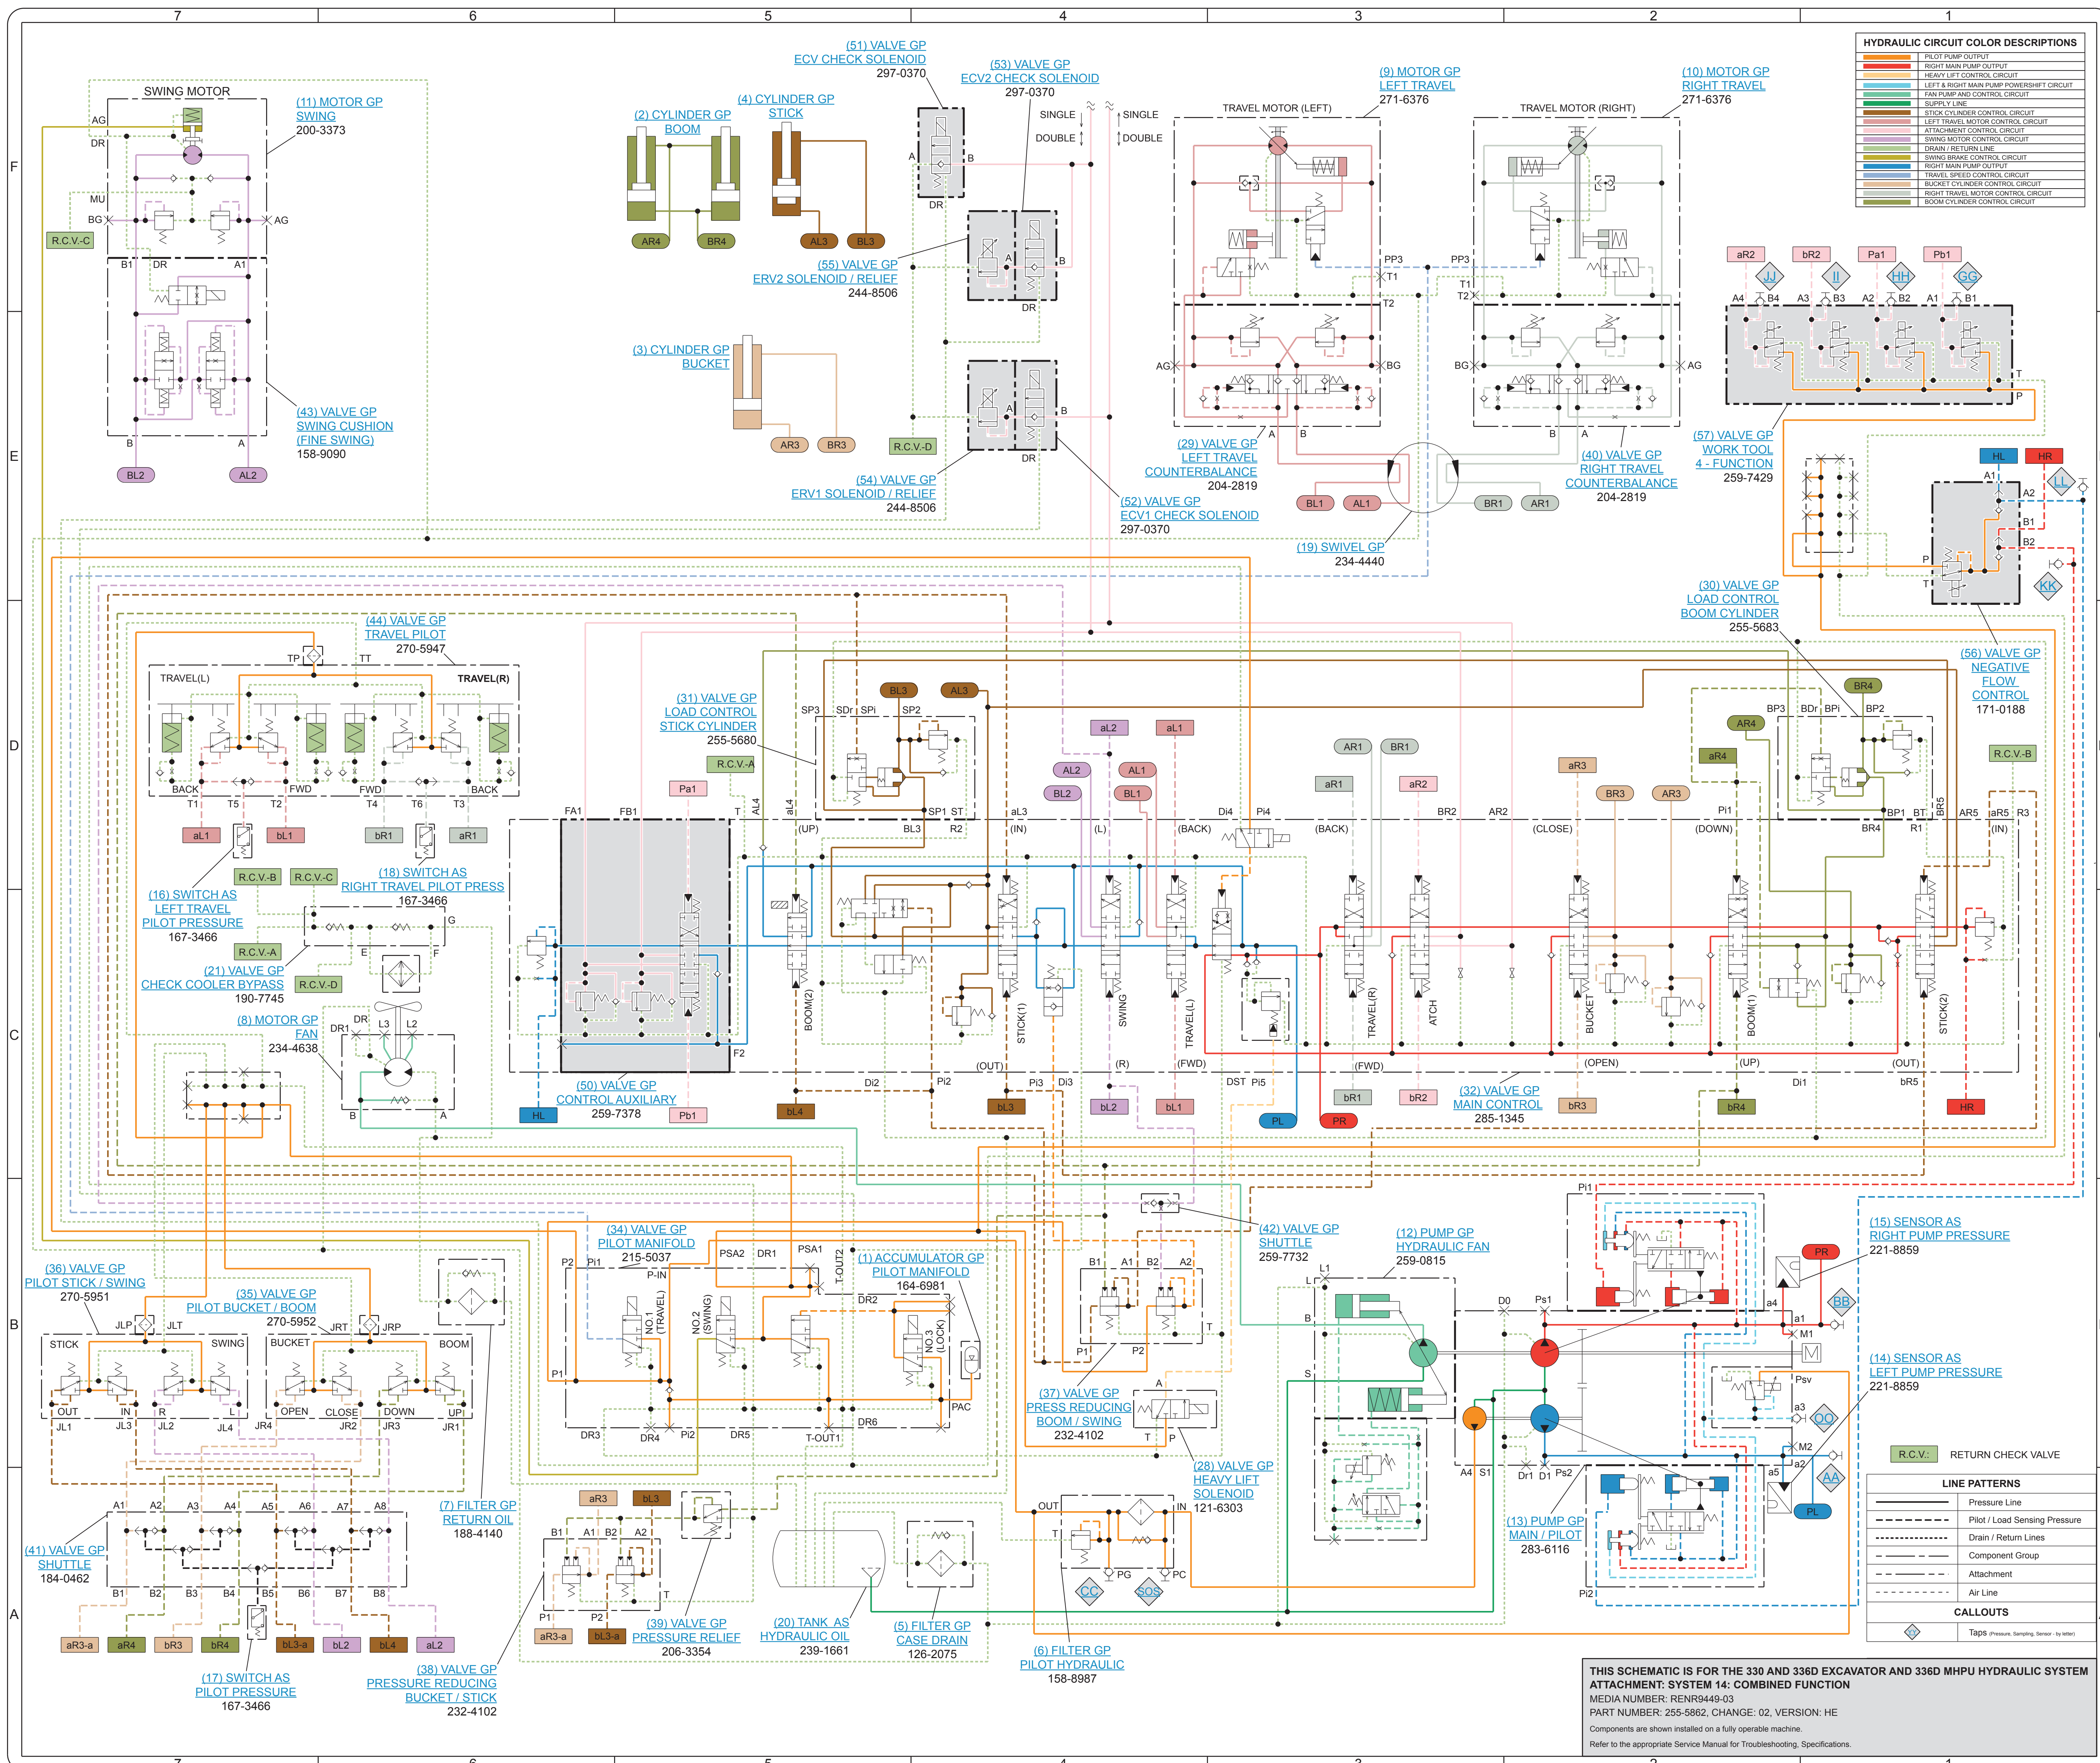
7 6 5 4 3 2 1

F E D C B A

HYDRAULIC CIRCUIT COLOR DESCRIPTIONS
PILOT PUMP OUTPUT
RIGHT MAIN PUMP OUTPUT
HEAVY LIFT CONTROL CIRCUIT
LEFT & RIGHT MAIN PUMP POWERSHIFT CIRCUIT
FAN PUMP AND CONTROL CIRCUIT
SUPPLY LINE
STICK CYLINDER CONTROL CIRCUIT
LEFT TRAVEL MOTOR CONTROL CIRCUIT
ATTACHMENT CONTROL CIRCUIT
SWING MOTOR CONTROL CIRCUIT
DRAIN / RETURN LINE
SWING BRAKE CONTROL CIRCUIT
RIGHT MAIN PUMP OUTPUT
TRAVEL SPEED CONTROL CIRCUIT
BUCKET CYLINDER CONTROL CIRCUIT
RIGHT TRAVEL MOTOR CONTROL CIRCUIT
BOOM CYLINDER CONTROL CIRCUIT

SWING MOTOR
(11) MOTOR GP SWING 200-3373
AG DR MU BG AG R.C.V.-C B1 DR A1 B A BL2 AL2
(43) VALVE GP SWING CUSHION (FINE SWING) 158-9090

(2) CYLINDER GP BOOM AR4 BR4
(4) CYLINDER GP STICK AL3 BL3
(3) CYLINDER GP BUCKET AR3 BR3
(51) VALVE GP ECV CHECK SOLENOID 297-0370
(53) VALVE GP ECV2 CHECK SOLENOID 297-0370
SINGLE DOUBLE SINGLE DOUBLE
A B DR A B DR A B DR
(55) VALVE GP ERV2 SOLENOID / RELIEF 244-8506
R.C.V.-D
(54) VALVE GP ERV1 SOLENOID / RELIEF 244-8506
(52) VALVE GP ECV1 CHECK SOLENOID 297-0370

(9) MOTOR GP LEFT TRAVEL 271-6376
TRAVEL MOTOR (LEFT)
(10) MOTOR GP RIGHT TRAVEL 271-6376
TRAVEL MOTOR (RIGHT)
PP3 T1 T2 PP3 T1 T2 AG BG BG AG A B B A
(29) VALVE GP LEFT TRAVEL COUNTERBALANCE 204-2819
(40) VALVE GP RIGHT TRAVEL COUNTERBALANCE 204-2819
BL1 AL1 BR1 AR1
(19) SWIVEL GP 234-4440

aR2 bR2 Pa1 Pb1 JJ II HH GG A4 B4 A3 B3 A2 B2 A1 B1 T P
(57) VALVE GP WORK TOOL 4 - FUNCTION 259-7429
HL HR A1 A2 B1 B2 P T LL KK
(30) VALVE GP LOAD CONTROL BOOM CYLINDER 255-5683
(56) VALVE GP NEGATIVE FLOW CONTROL 171-0188

(44) VALVE GP TRAVEL PILOT 270-5947
TP TT TRAVEL(L) TRAVEL(R) BACK FWD FWD BACK T1 T5 T2 T4 T6 T3
aL1 bL1 bR1 aR1
(16) SWITCH AS LEFT TRAVEL PILOT PRESSURE 167-3466
(18) SWITCH AS RIGHT TRAVEL PILOT PRESS 167-3466
R.C.V.-B R.C.V.-C R.C.V.-A R.C.V.-D G E F
(21) VALVE GP CHECK COOLER BYPASS 190-7745
(8) MOTOR GP FAN 234-4638
DR1 DR L3 L2 B A

(31) VALVE GP LOAD CONTROL STICK CYLINDER 255-5680
SP3 SDr SPi SP2 SP1 ST BL3 R2 BL3 AL3 R.C.V.-A Pa1
FA1 FB1 T AL4 aL4 (UP) aL3 (IN) aL2 aL1 AL2 AL1 BL2 BL1 (L) (BACK) Di4 Pi4 AR1 BR1 aR1 aR2 (BACK) BR2 AR2 aR3 BR3 AR3 (CLOSE) aR4 Pi1 (DOWN) BR4 AR4 BP3 BDr BPi BP2 BP1 BT BR5 AR5 aR5 R3 R1 (IN) R.C.V.-B
BOOM(2) STICK(1) SWING TRAVEL(L) TRAVEL(R) ATCH BUCKET BOOM(1) STICK(2)
F2 (OUT) (R) (FWD) (FWD) (OPEN) (UP) (OUT) Di2 Pi2 Pi3 Di3 DST Pi5 Di1 bR5
(50) VALVE GP CONTROL AUXILIARY 259-7378
HL Pb1 bL4 bL3 bL2 bL1 PL PR bR1 bR2 bR3 bR4 HR
(32) VALVE GP MAIN CONTROL 285-1345

(36) VALVE GP PILOT STICK / SWING 270-5951
JLP JLT STICK SWING OUT IN L R JL1 JL3 JL2 JL4
(35) VALVE GP PILOT BUCKET / BOOM 270-5952
JRT JRP BUCKET BOOM OPEN CLOSE DOWN UP JR4 JR2 JR3 JR1
(34) VALVE GP PILOT MANIFOLD 215-5037
PSA2 DR1 PSA1 T-OUT2 P2 Pi1 P-IN P1 NO.1 (TRAVEL) NO.2 (SWING) NO.3 (LOCK) DR2 DR3 DR4 Pi2 DR5 T-OUT1 DR6 PAC
(1) ACCUMULATOR GP PILOT MANIFOLD 164-6981
(42) VALVE GP SHUTTLE 259-7732
B1 A1 B2 A2 P1 P2 T
(37) VALVE GP PRESS REDUCING BOOM / SWING 232-4102
A T P
(28) VALVE GP HEAVY LIFT SOLENOID 121-6303
(12) PUMP GP HYDRAULIC FAN 259-0815
L1 L B S
D0 Ps1 Pi1 PR a4 a1 M1 BB Psv a3 QQ M2 a2 a5 AA PL A4 S1 Dr1 D1 Ps2 Pi2
(15) SENSOR AS RIGHT PUMP PRESSURE 221-8859
(14) SENSOR AS LEFT PUMP PRESSURE 221-8859
(13) PUMP GP MAIN / PILOT 283-6116
R.C.V.: RETURN CHECK VALVE

LINE PATTERNS
Pressure Line
Pilot / Load Sensing Pressure
Drain / Return Lines
Component Group
Attachment
Air Line
CALLOUTS
Taps (Pressure, Sampling, Sensor - by letter)

A1 A2 A3 A4 A5 A6 A7 A8 B1 B2 B3 B4 B5 B6 B7 B8
(41) VALVE GP SHUTTLE 184-0462
aR3-a aR4 bR3 bR4 bL3-a bL2 bL4 aL2
(17) SWITCH AS PILOT PRESSURE 167-3466
(7) FILTER GP RETURN OIL 188-4140
aR3 bL3 B1 A1 B2 A2 T P1 P2 aR3-a bL3-a
(38) VALVE GP PRESSURE REDUCING BUCKET / STICK 232-4102
(39) VALVE GP PRESSURE RELIEF 206-3354
(20) TANK AS HYDRAULIC OIL 239-1661
(5) FILTER GP CASE DRAIN 126-2075
OUT IN T PG PC CC SOS
(6) FILTER GP PILOT HYDRAULIC 158-8987

THIS SCHEMATIC IS FOR THE 330 AND 336D EXCAVATOR AND 336D MHPU HYDRAULIC SYSTEM
ATTACHMENT: SYSTEM 14: COMBINED FUNCTION
MEDIA NUMBER: RENR9449-03
PART NUMBER: 255-5862, CHANGE: 02, VERSION: HE
Components are shown installed on a fully operable machine.
Refer to the appropriate Service Manual for Troubleshooting, Specifications.